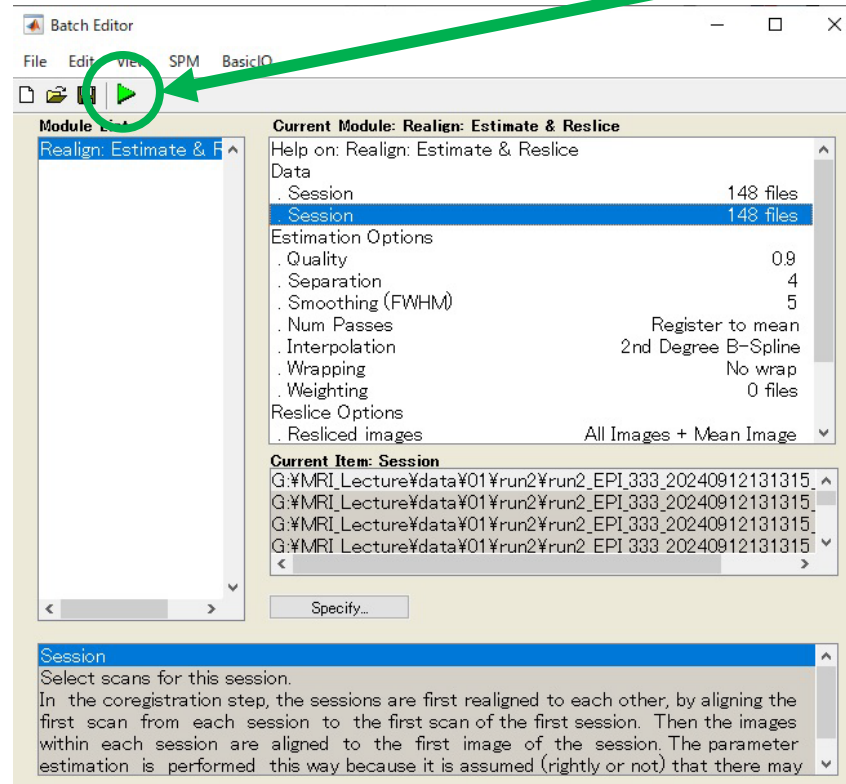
Batch Editor

File Edit View SPM BasicIO

Module List
Realign: Estimate & R

Current Module: Realign: Estimate & Reslice
Help on: Realign: Estimate & Reslice
Data
. Session 148 files
. Session 148 files
Estimation Options
. Quality 0.9
. Separation 4
. Smoothing (FWHM) 5
. Num Passes Register to mean
. Interpolation 2nd Degree B-Spline
. Wrapping No wrap
. Weighting 0 files
Reslice Options
. Resliced images All Images + Mean Image

Current Item: Session
G:¥MRI_Lecture¥data¥01¥run2¥run2_EPI_333_20240912131315_
G:¥MRI_Lecture¥data¥01¥run2¥run2_EPI_333_20240912131315_
G:¥MRI_Lecture¥data¥01¥run2¥run2_EPI_333_20240912131315_
G:¥MRI_Lecture¥data¥01¥run2¥run2_EPI_333_20240912131315

Specify...

Session
Select scans for this session.
In the coregistration step, the sessions are first realigned to each other, by aligning the first scan from each session to the first scan of the first session. Then the images within each session are aligned to the first image of the session. The parameter estimation is performed this way because it is assumed (rightly or not) that there may